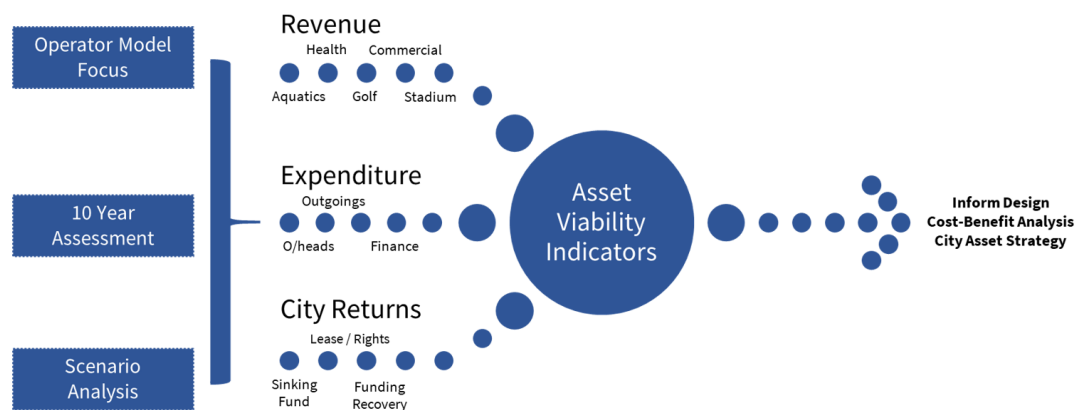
Operator Model Focus

10 Year Assessment

Scenario Analysis

Revenue

Health

Commercial

Aquatics

Golf

Stadium

Expenditure

Outgoings

O/heads

Finance

City Returns

Lease / Rights

Sinking Fund

Funding Recovery

Asset Viability Indicators

Inform Design
Cost-Benefit Analysis
City Asset Strategy